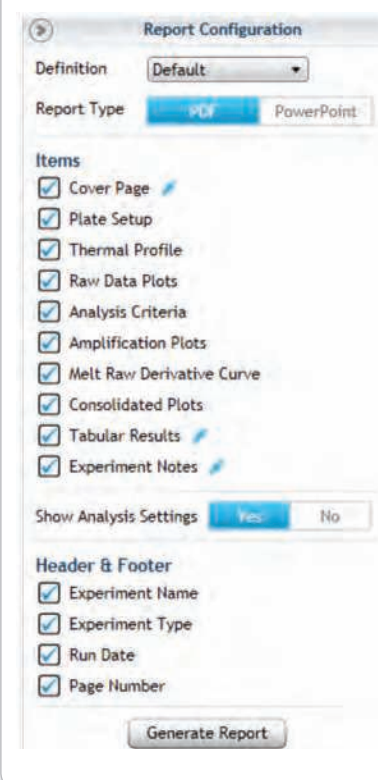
Report Configuration

Definition Default

Report Type PDF PowerPoint

Items

Cover Page

Plate Setup

Thermal Profile

Raw Data Plots

Analysis Criteria

Amplification Plots

Melt Raw Derivative Curve

Consolidated Plots

Tabular Results

Experiment Notes

Show Analysis Settings Yes No

Header & Footer

Experiment Name

Experiment Type

Run Date

Page Number

Generate Report